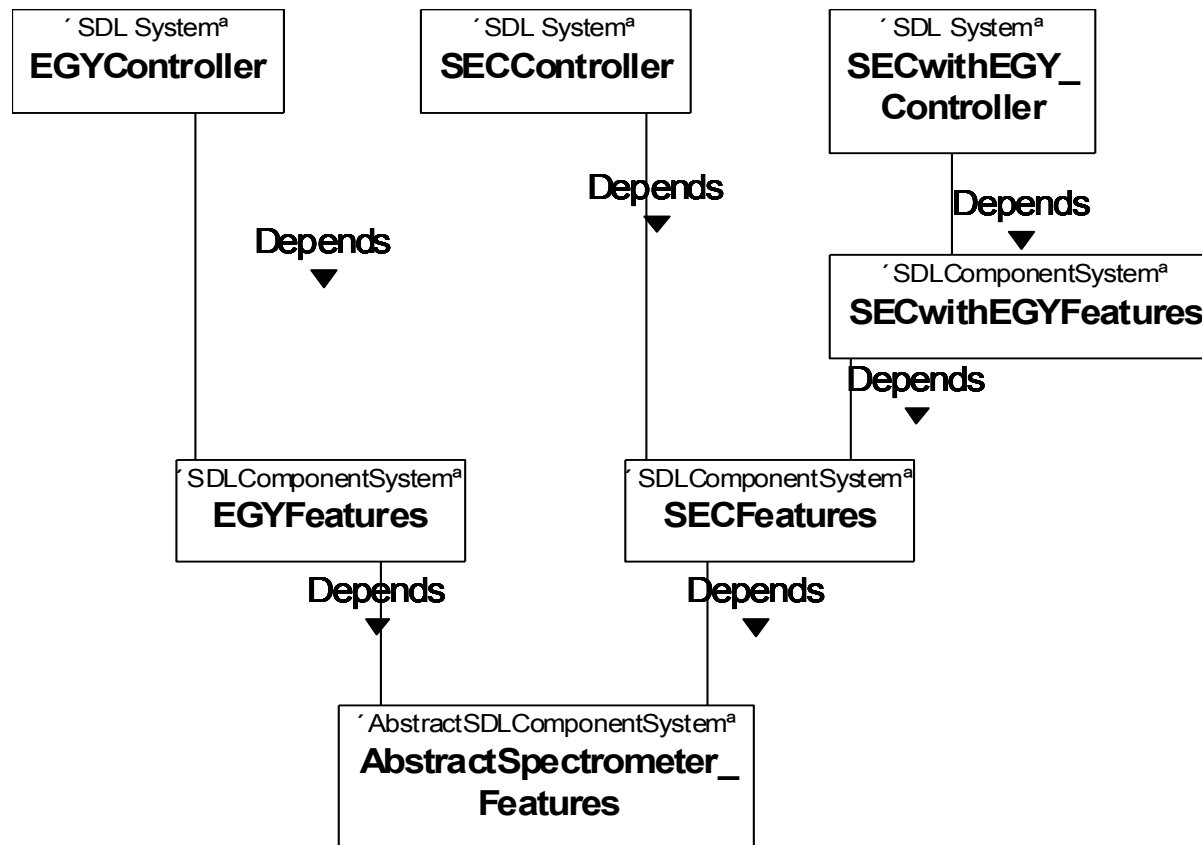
´SDL Systemª
EGYController

´SDL Systemª
SECController

´SDL Systemª
SECwithEGY_ Controller

Depends

Depends

Depends

´SDLComponentSystemª
SECwithEGYFeatures

Depends

´SDLComponentSystemª
EGYFeatures

´SDLComponentSystemª
SECFeatures

Depends

Depends

´AbstractSDLComponentSystemª
AbstractSpectrometer_ Features